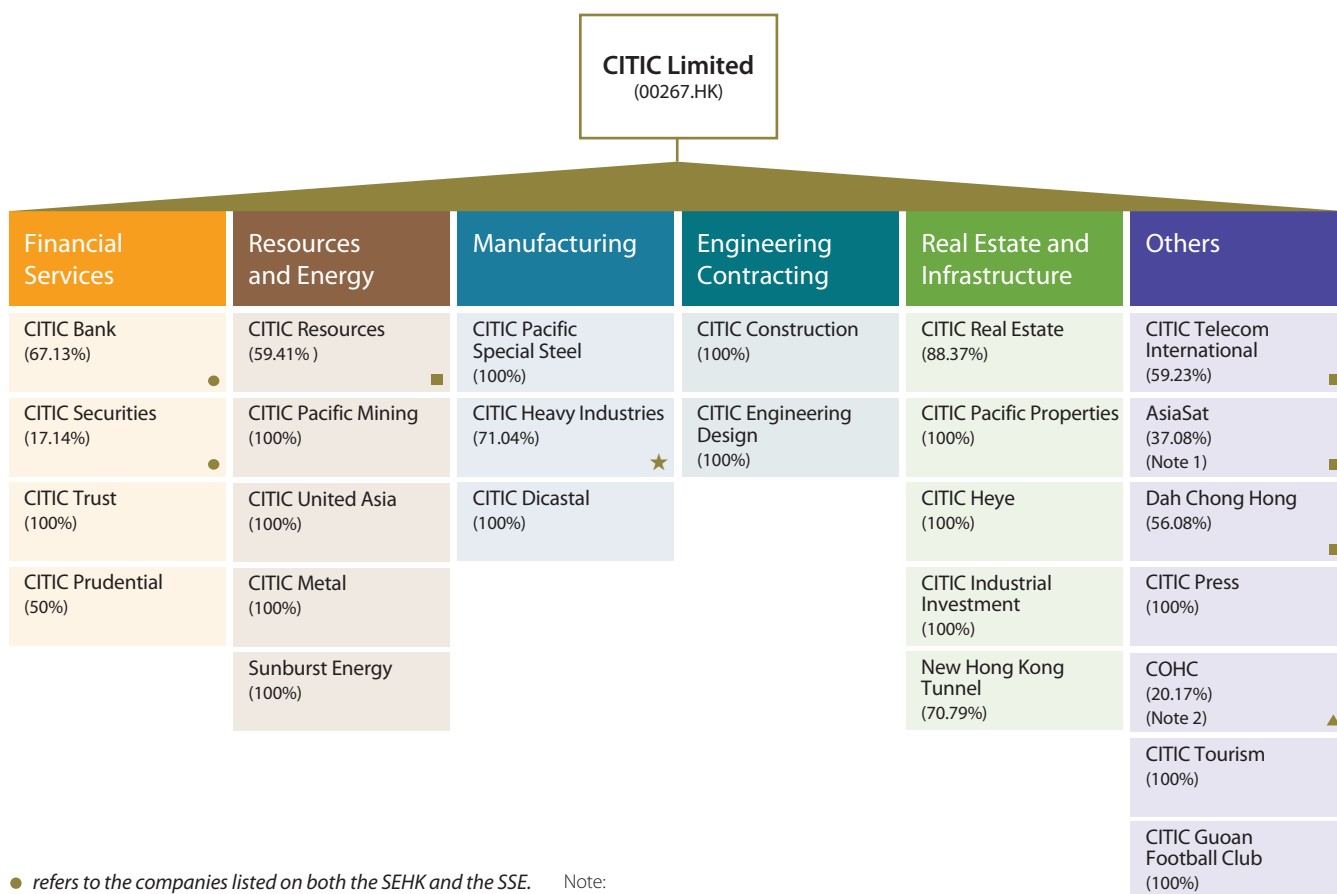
CITIC Limited
(00267.HK)

Financial Services

CITIC Bank
(67.13%)

CITIC Securities
(17.14%)

CITIC Trust
(100%)

CITIC Prudential
(50%)

Resources and Energy

CITIC Resources
(59.41% )

CITIC Pacific Mining
(100%)

CITIC United Asia
(100%)

CITIC Metal
(100%)

Sunburst Energy
(100%)

Manufacturing

CITIC Pacific Special Steel
(100%)

CITIC Heavy Industries
(71.04%)

CITIC Dicastal
(100%)

Engineering Contracting

CITIC Construction
(100%)

CITIC Engineering Design
(100%)

Real Estate and Infrastructure

CITIC Real Estate
(88.37%)

CITIC Pacific Properties
(100%)

CITIC Heye
(100%)

CITIC Industrial Investment
(100%)

New Hong Kong Tunnel
(70.79%)

Others

CITIC Telecom International
(59.23%)

AsiaSat
(37.08%)
(Note 1)

Dah Chong Hong
(56.08%)

CITIC Press
(100%)

COHC
(20.17%)
(Note 2)

CITIC Tourism
(100%)

CITIC Guoan Football Club
(100%)

refers to the companies listed on both the SEHK and the SSE.

Note: